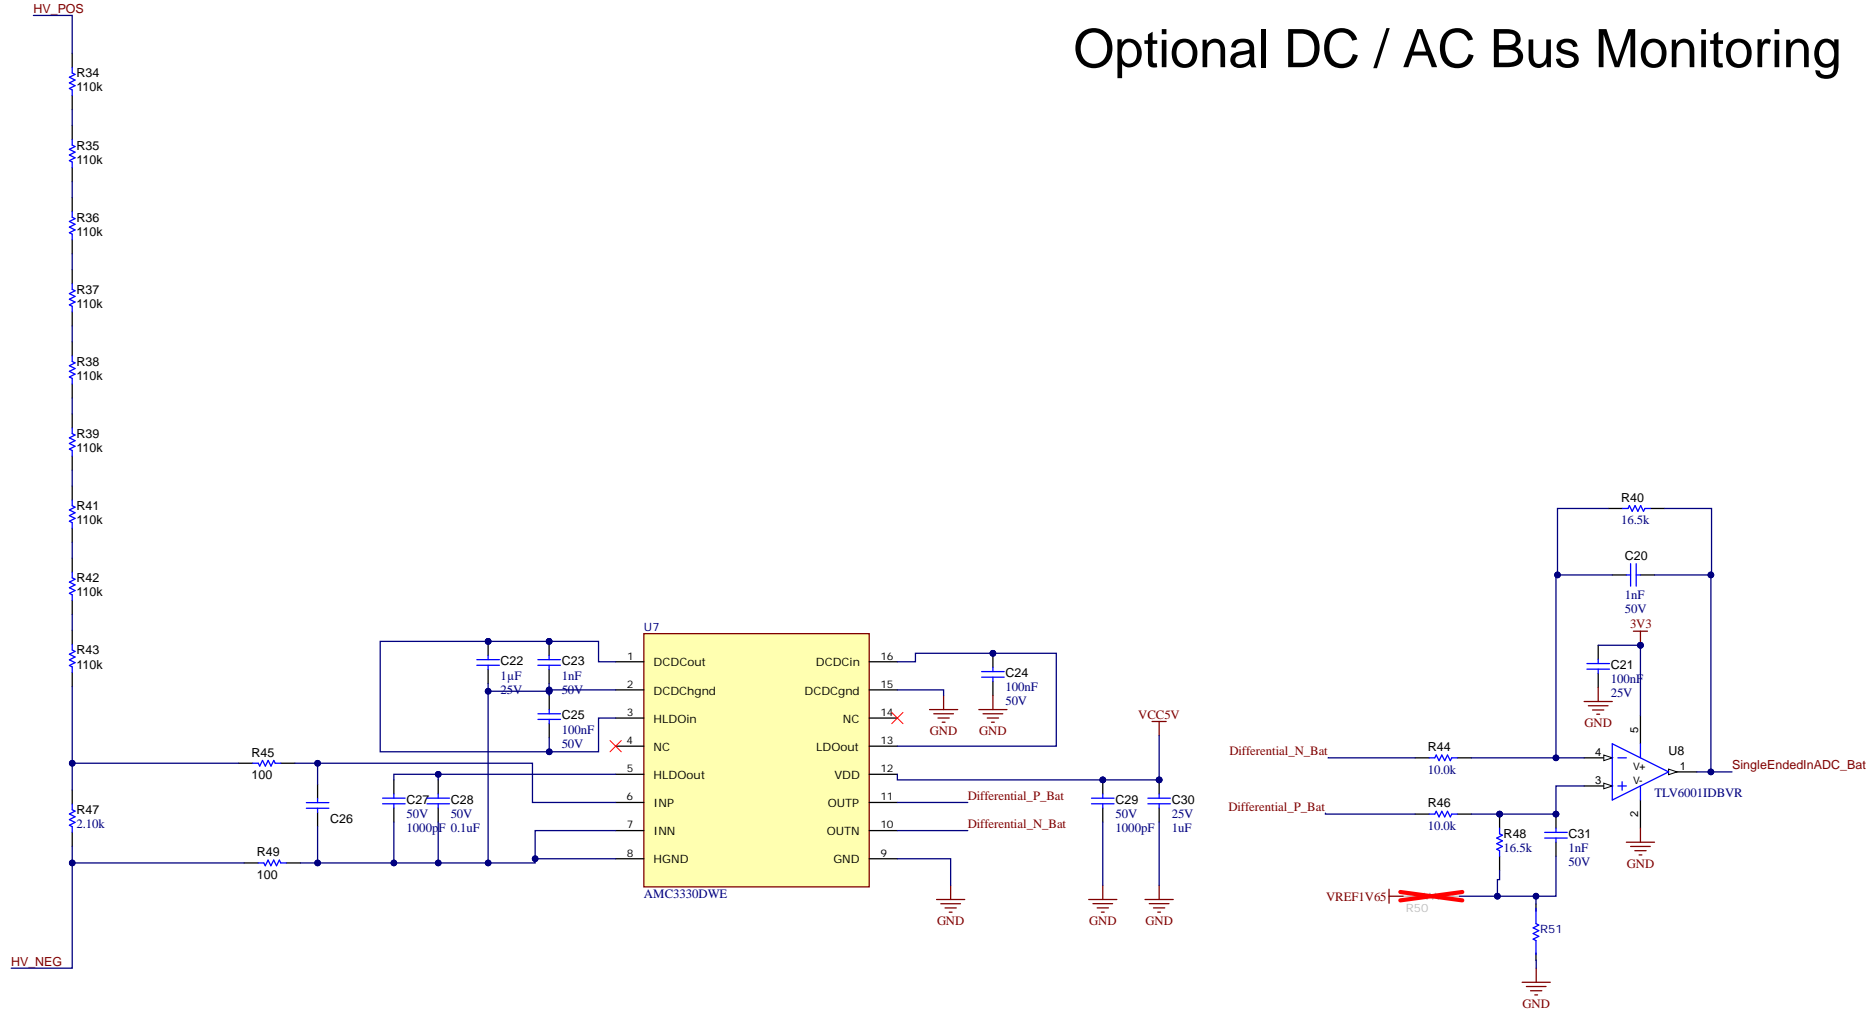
Optional DC / AC Bus Monitoring

HV_POS

R34
110k

R35
110k

R36
110k

R37
110k

R38
110k

R39
110k

R41
110k

R42
110k

R43
110k

R47
2.10k

HV_NEG

R45
100

R49
100

C26

C27
50V
1000pF

C28
50V
0.1uF

C22
1µF
25V

C23
1nF
50V

C25
100nF
50V

U7

| | | | |
|---|---|---|---|
| 1 | DCDCout | DCDCin | 16 |
| 2 | DCDChgnd | DCDCgnd | 15 |
| 3 | HLDOin | NC | 14 |
| 4 | NC | LDOout | 13 |
| 5 | HLDOout | VDD | 12 |
| 6 | INP | OUTP | 11 |
| 7 | INN | OUTN | 10 |
| 8 | HGND | GND | 9 |

AMC3330DWE

C24
100nF
50V

GND
GND
GND

Differential_P_Bat
Differential_N_Bat

VCC5V

C29
50V
1000pF

C30
25V
1uF

GND
GND

R40
16.5k

C20
1nF
50V

3V3

C21
100nF
25V

GND

Differential_N_Bat
R44
10.0k

Differential_P_Bat
R46
10.0k

4
3
5
2
1
V+
V-
U8
TLV6001IDBVR

SingleEndedInADC_Bat

GND

R48
16.5k

C31
1nF
50V

VREF1V65
R50

R51

GND